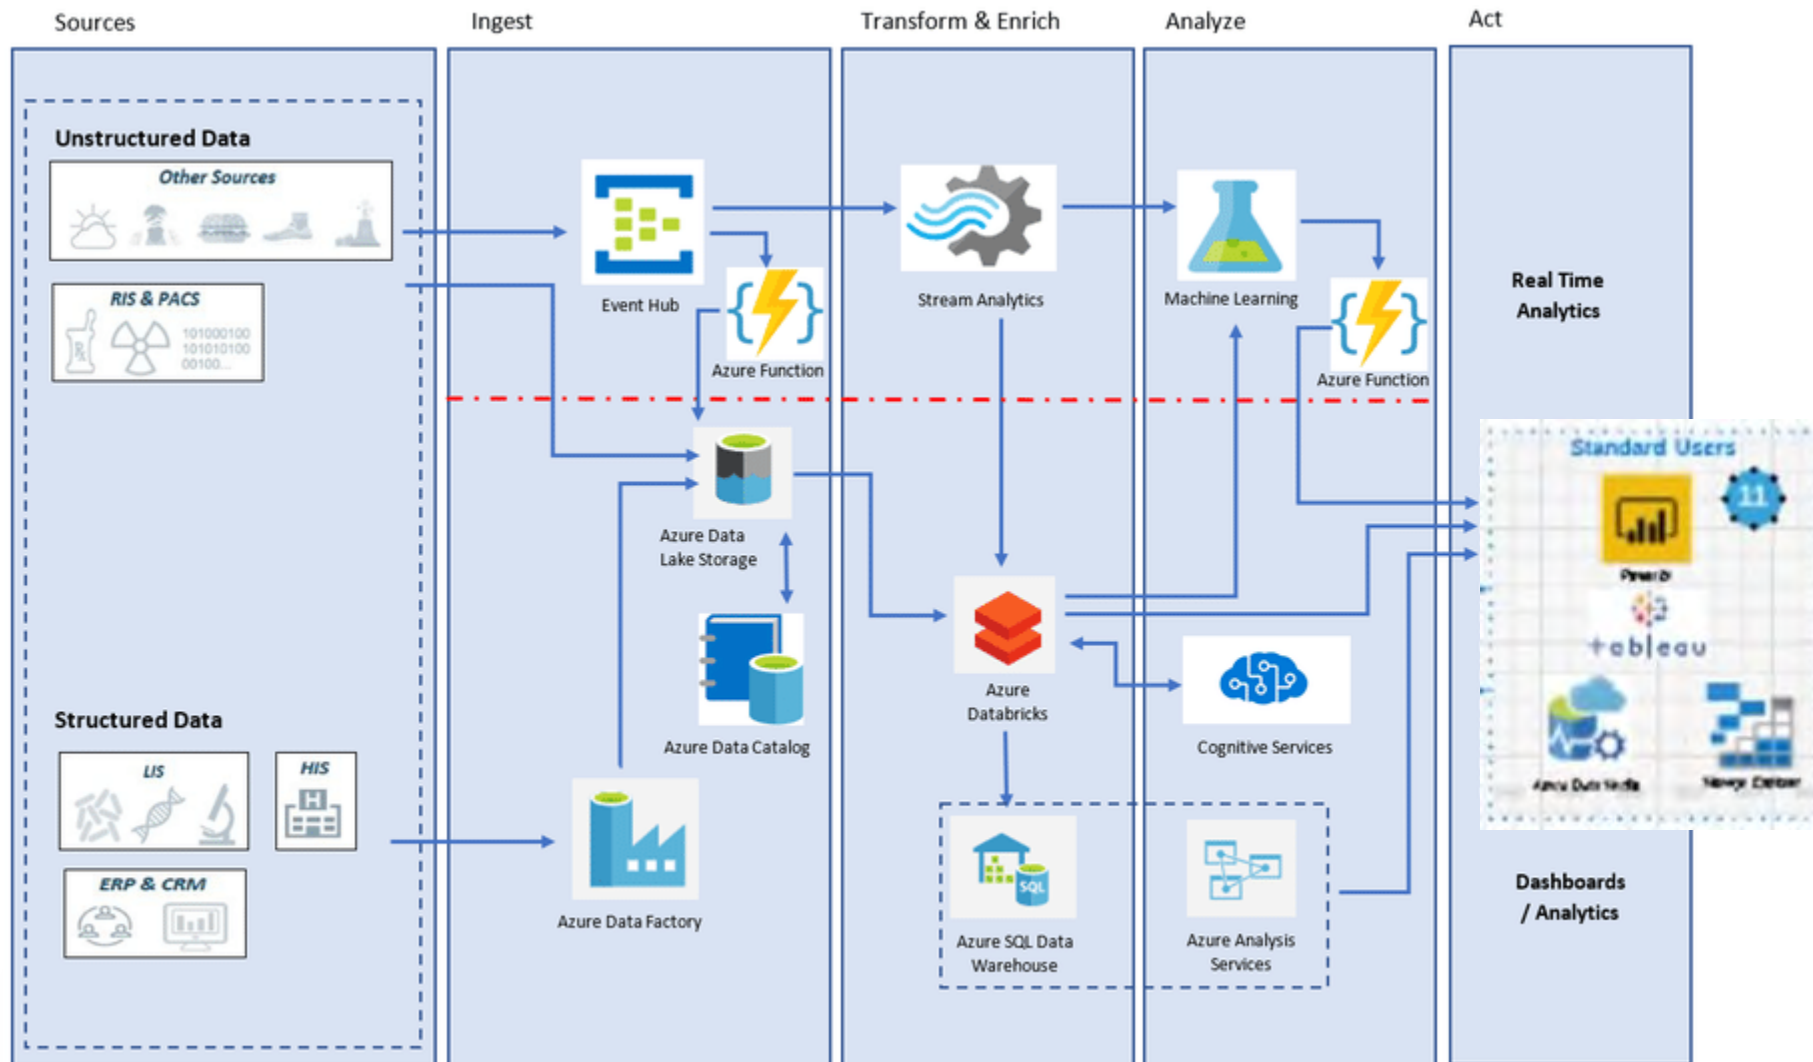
Sources

Ingest

Transform & Enrich

Analyze

Act

Unstructured Data

Other Sources

RIS & PACS

101000100
101010100
00100...

Event Hub

Azure Function

Stream Analytics

Machine Learning

Azure Function

Real Time Analytics

Azure Data Lake Storage

Standard Users

Power BI

tableau

Azure Data Studio

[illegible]

Azure Data Catalog

Azure Databricks

Cognitive Services

Structured Data

LIS

HIS

ERP & CRM

Azure Data Factory

Azure SQL Data Warehouse

Azure Analysis Services

Dashboards / Analytics